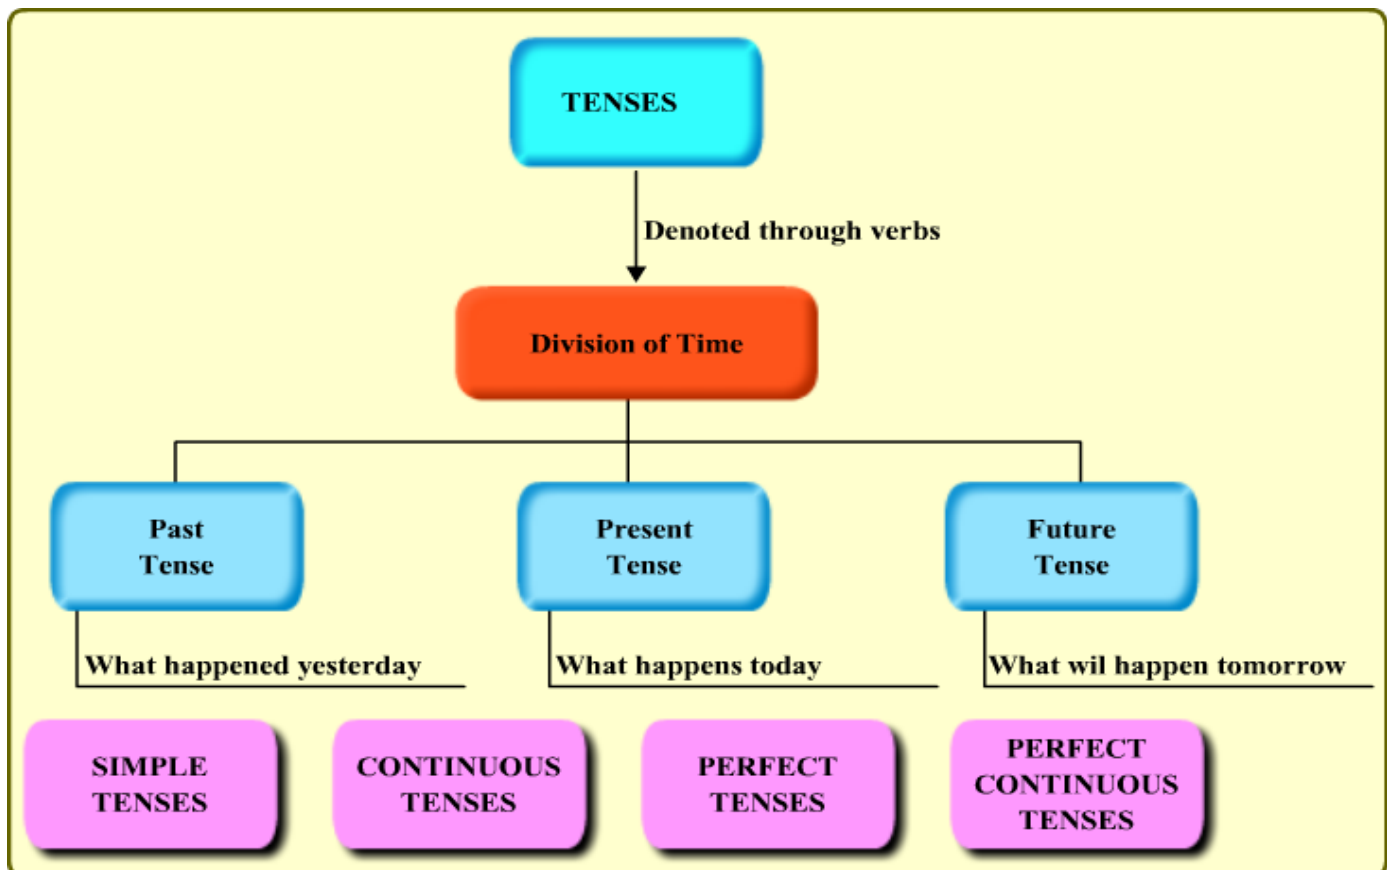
TENSES

Denoted through verbs

Division of Time

Past Tense

Present Tense

Future Tense

What happened yesterday

What happens today

What wil happen tomorrow

SIMPLE TENSES

CONTINUOUS TENSES

PERFECT TENSES

PERFECT CONTINUOUS TENSES